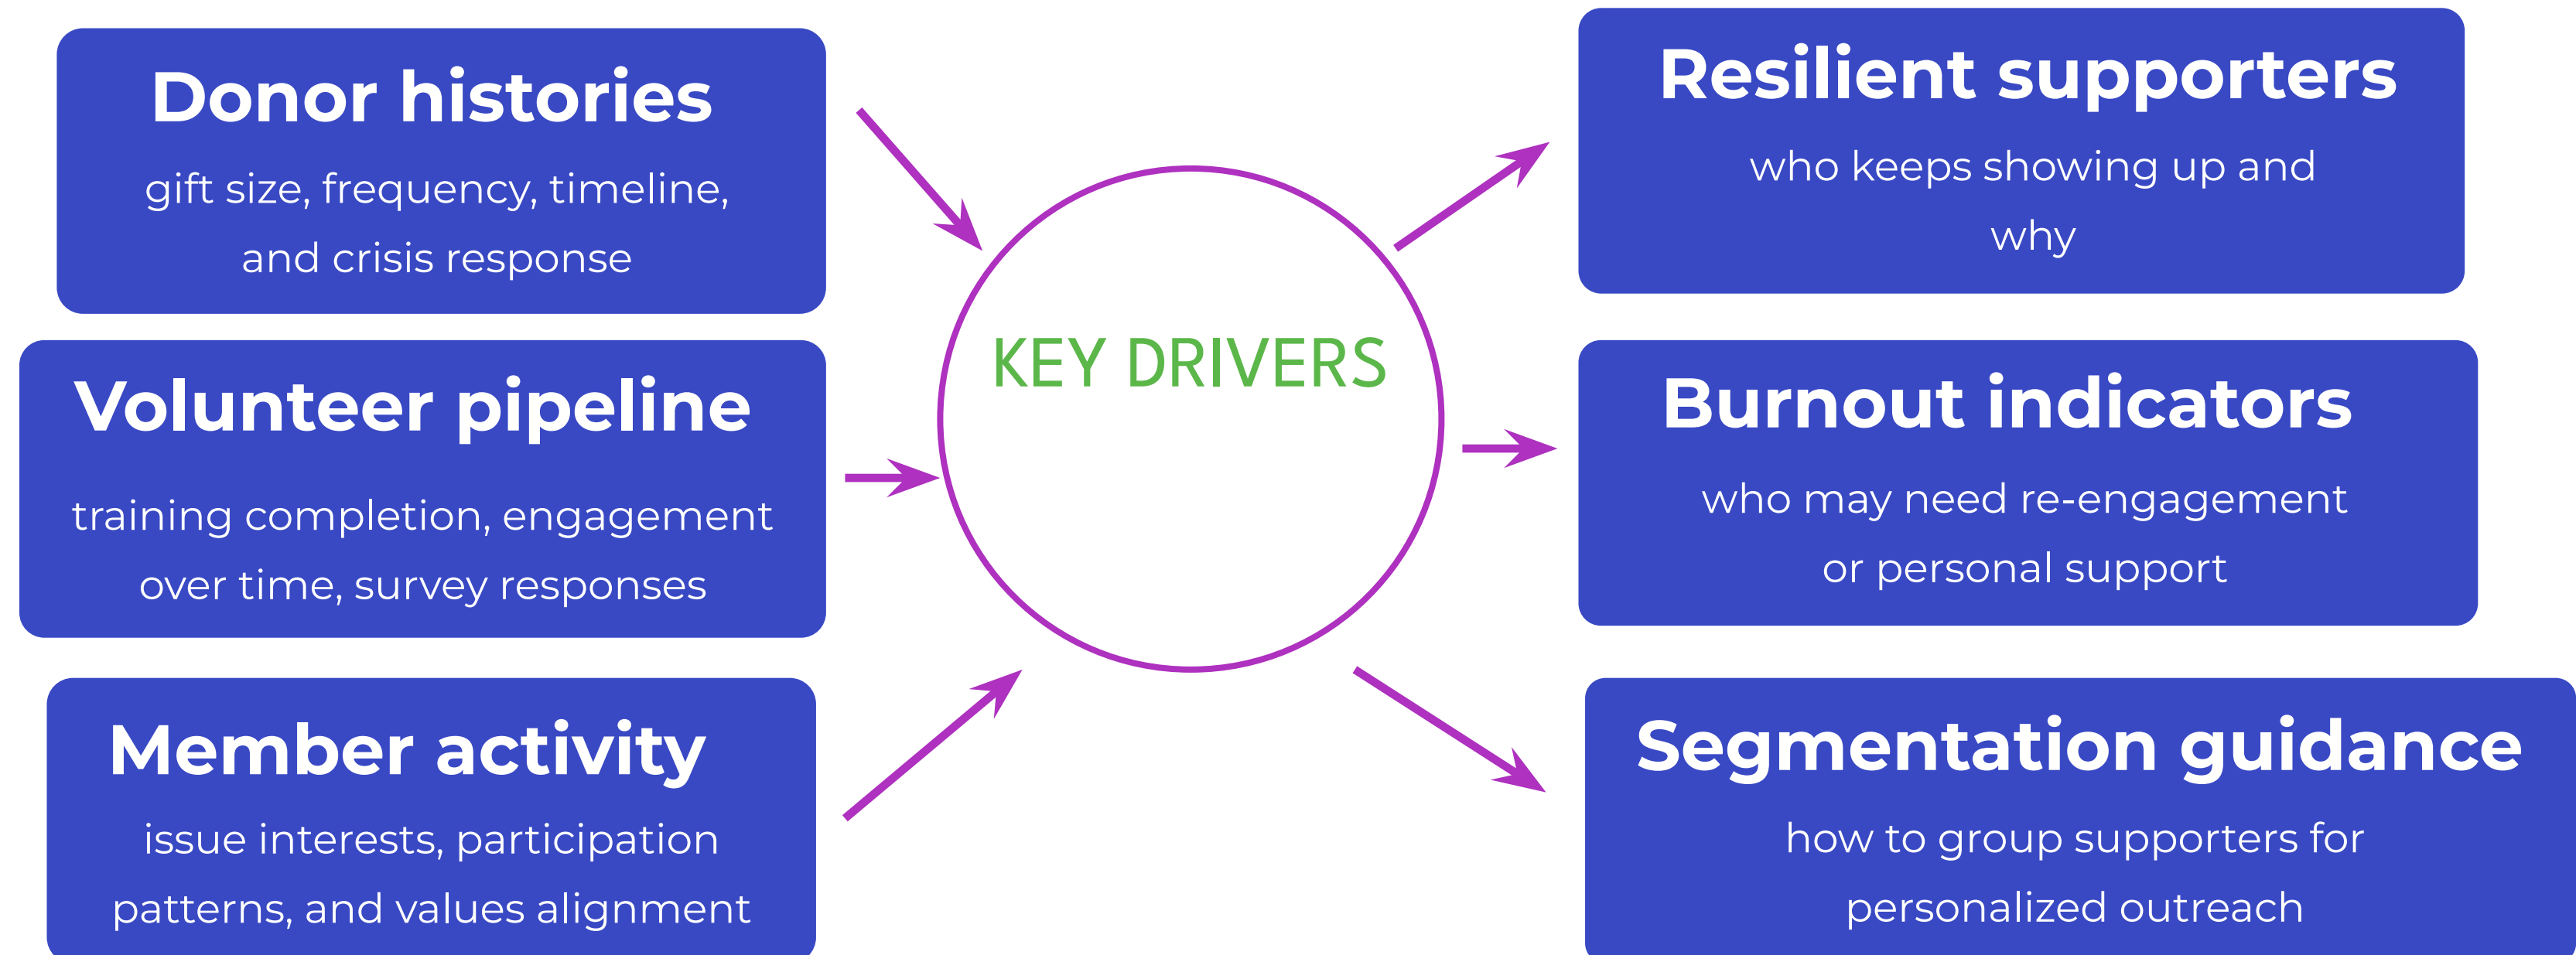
Donor histories
gift size, frequency, timeline, and crisis response

Volunteer pipeline
training completion, engagement over time, survey responses

Member activity
issue interests, participation patterns, and values alignment

KEY DRIVERS

Resilient supporters
who keeps showing up and why

Burnout indicators
who may need re-engagement or personal support

Segmentation guidance
how to group supporters for personalized outreach